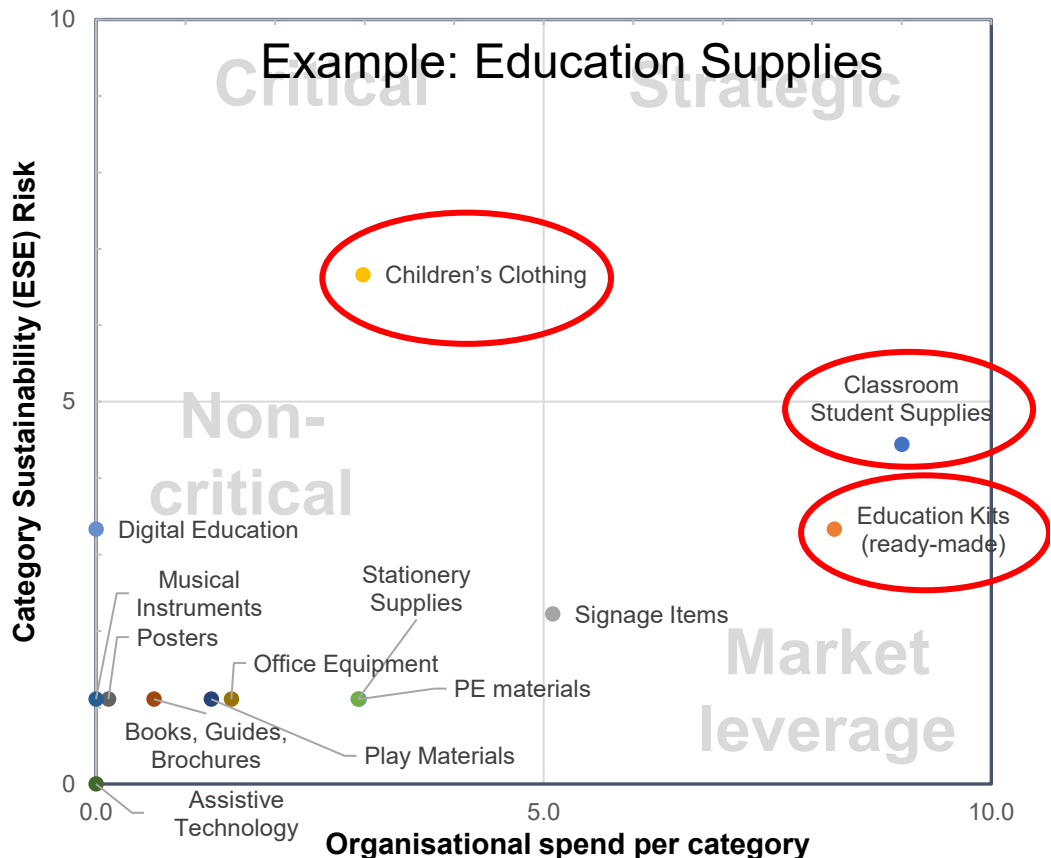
Example: Education Supplies

Critical

Strategic

Non-critical

Market leverage

10

5

0

0.0

5.0

10.0

Category Sustainability (ESE) Risk

Organisational spend per category

Children's Clothing

Classroom Student Supplies

Education Kits (ready-made)

Digital Education

Musical Instruments

Posters

Stationery Supplies

Signage Items

Office Equipment

PE materials

Books, Guides, Brochures

Play Materials

Assistive Technology